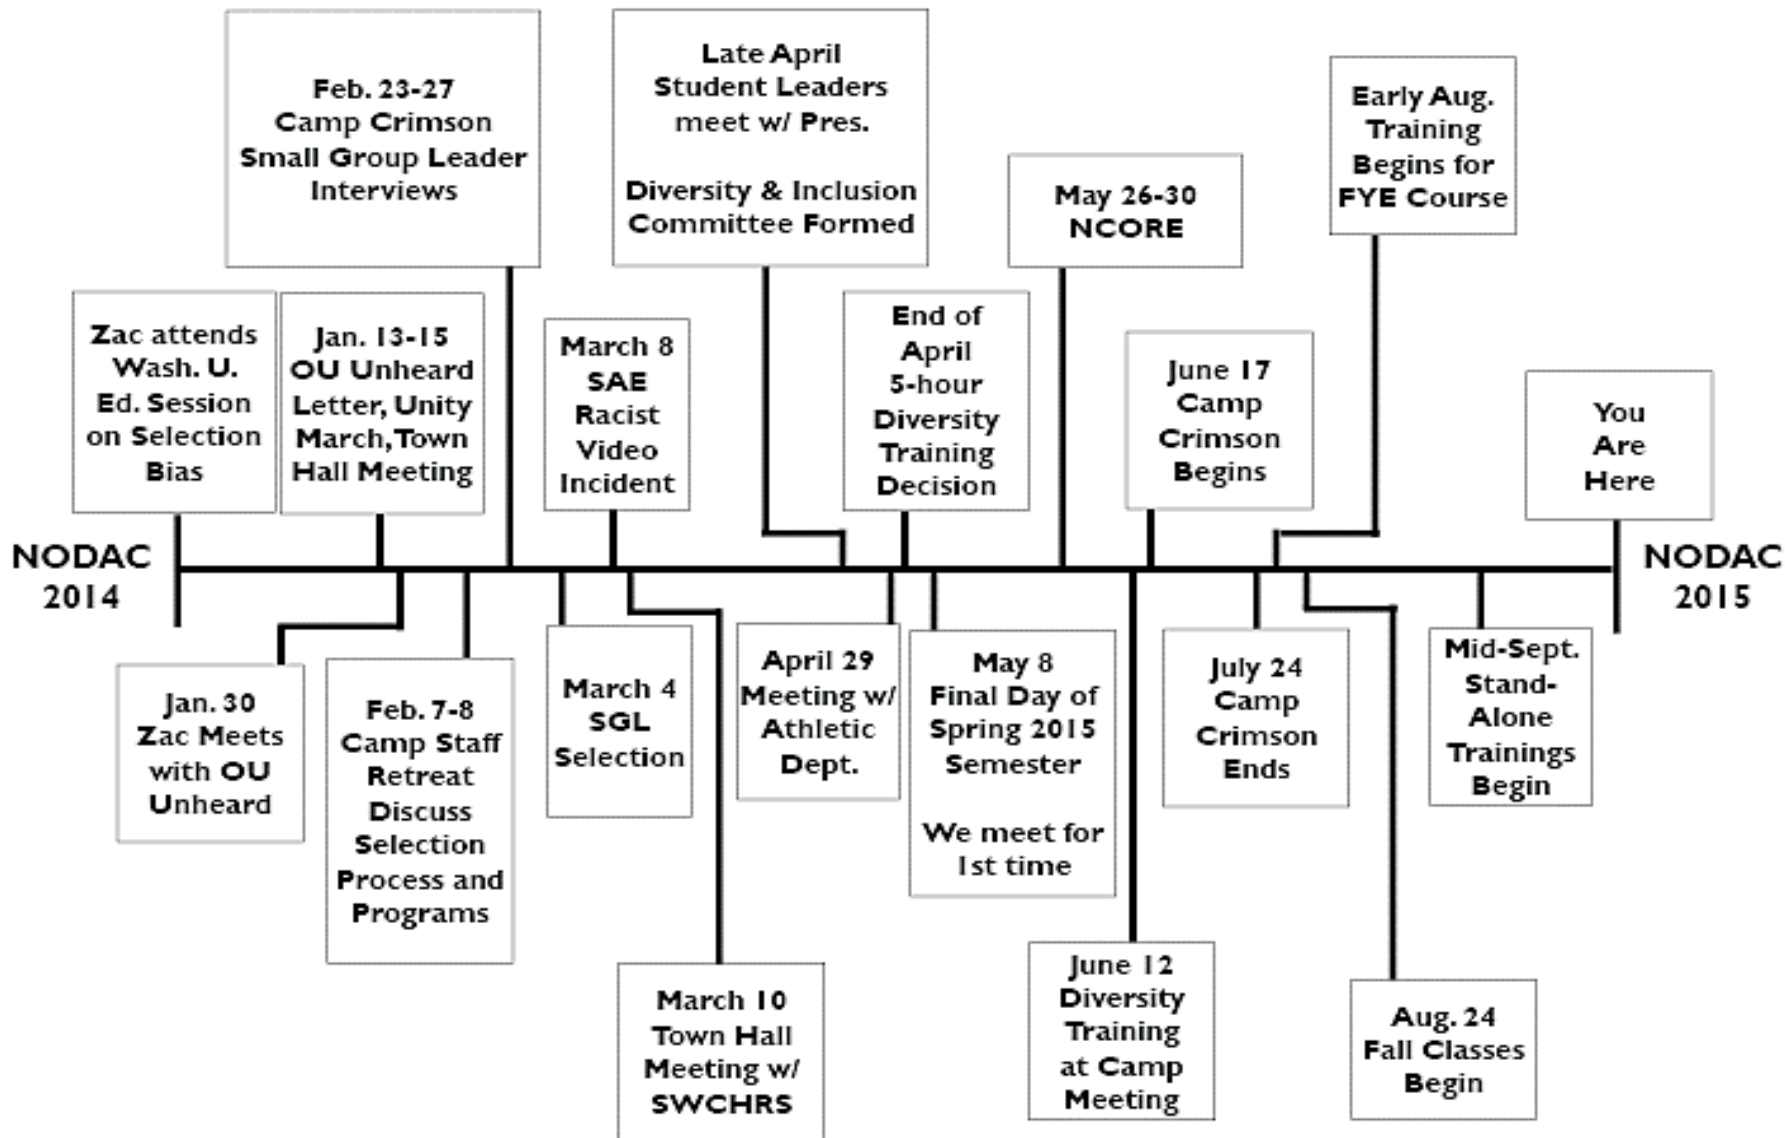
NODAC 2014

Zac attends Wash. U. Ed. Session on Selection Bias

Jan. 30 Zac Meets with OU Unheard

Jan. 13-15 OU Unheard Letter, Unity March, Town Hall Meeting

Feb. 7-8 Camp Staff Retreat Discuss Selection Process and Programs

Feb. 23-27 Camp Crimson Small Group Leader Interviews

March 4 SGL Selection

March 8 SAE Racist Video Incident

March 10 Town Hall Meeting w/ SWCHRS

Late April Student Leaders meet w/ Pres.

Diversity & Inclusion Committee Formed

April 29 Meeting w/ Athletic Dept.

End of April 5-hour Diversity Training Decision

May 8 Final Day of Spring 2015 Semester

We meet for 1st time

May 26-30 NCORE

June 12 Diversity Training at Camp Meeting

June 17 Camp Crimson Begins

July 24 Camp Crimson Ends

Early Aug. Training Begins for FYE Course

Aug. 24 Fall Classes Begin

Mid-Sept. Stand-Alone Trainings Begin

You Are Here

NODAC 2015